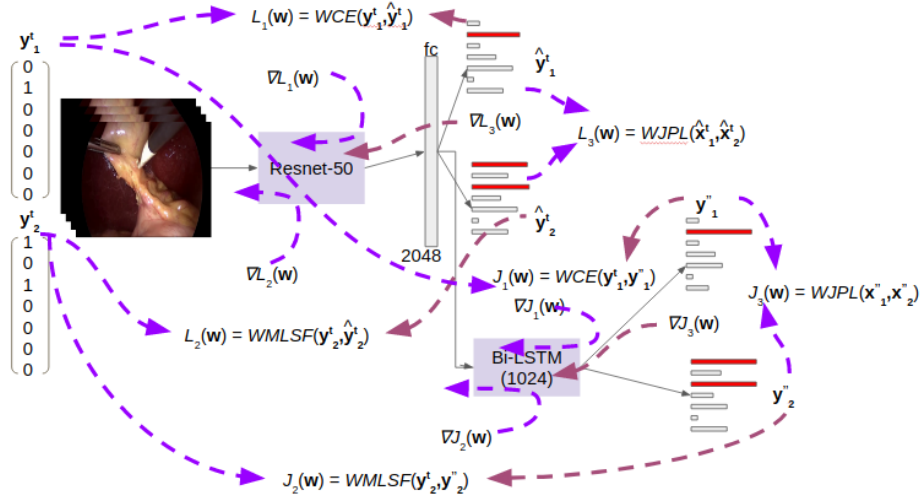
$\mathbf{y}^t_1$

0
1
0
0
0
0
0

$\mathbf{y}^t_2$

1
0
1
0
0
0
0

$L_1(\mathbf{w}) = WCE(\mathbf{y}^t_1, \hat{\mathbf{y}}^t_1)$

$\nabla L_1(\mathbf{w})$

Resnet-50

$\nabla L_2(\mathbf{w})$

fc

2048

$\hat{\mathbf{y}}^t_1$

$\nabla L_3(\mathbf{w})$

$L_3(\mathbf{w}) = WJPL(\hat{\mathbf{x}}^t_1, \hat{\mathbf{x}}^t_2)$

$\hat{\mathbf{y}}^t_2$

$\mathbf{y}''_1$

$J_1(\mathbf{w}) = WCE(\mathbf{y}^t_1, \mathbf{y}''_1)$

$\nabla J_1(\mathbf{w})$

$J_3(\mathbf{w}) = WJPL(\mathbf{x}''_1, \mathbf{x}''_2)$

$\nabla J_3(\mathbf{w})$

$L_2(\mathbf{w}) = WMLSF(\mathbf{y}^t_2, \hat{\mathbf{y}}^t_2)$

Bi-LSTM
(1024)

$\mathbf{y}''_2$

$\nabla J_2(\mathbf{w})$

$J_2(\mathbf{w}) = WMLSF(\mathbf{y}^t_2, \mathbf{y}''_2)$